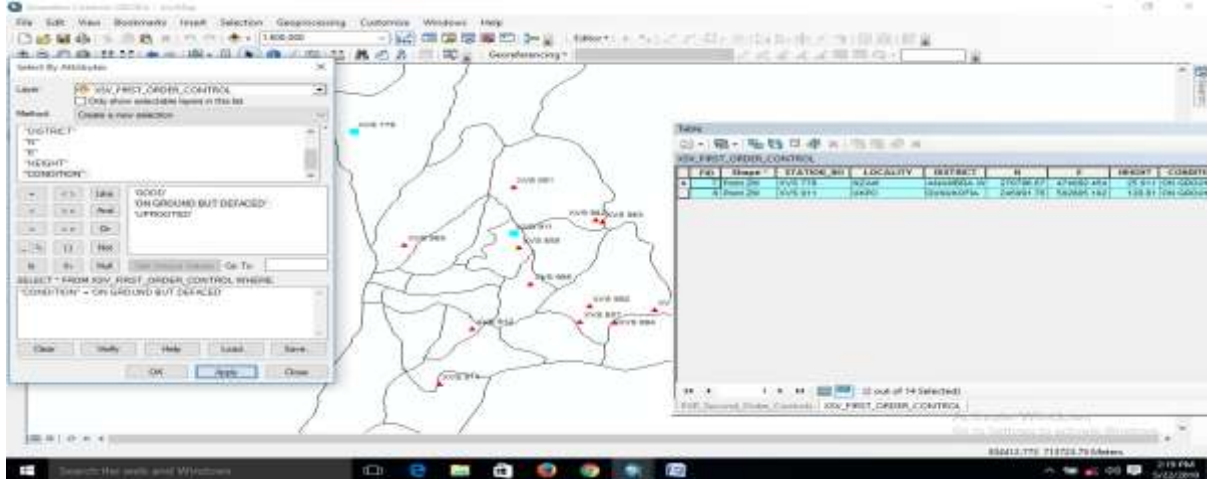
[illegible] - ArcMap

File Edit View Bookmarks Insert Selection Geoprocessing Customize Windows Help

1:400,000

Editor

Georeferencing

Select By Attributes

Layer: XSV_FIRST_ORDER_CONTROL

Only show selectable layers in this list

Method: Create a new selection

"DISTRICT"
"N"
"E"
"HEIGHT"
"CONDITION"

= <> Like
> >= And
< <= Or
_% () Not
Is In Null

'GOOD'
'ON GROUND BUT DEFACED'
'UPROOTED'

Get Unique Values Go To:

SELECT * FROM XSV_FIRST_ORDER_CONTROL WHERE:

"CONDITION" = 'ON GROUND BUT DEFACED'

Clear Verify Help Load... Save...

OK Apply Close

XVS 779

XVS 881

XVS 911

XVS 883

XVS 885

XVS 884

XVS 882

XVS 877

XVS 886

XVS 874

Table

XSV_FIRST_ORDER_CONTROL

| FID | Shape * | STATION_NO | LOCALITY | DISTRICT | N | E | HEIGHT | CONDITI |
|---|---|---|---|---|---|---|---|---|
| 7 | Point ZM | XVS 779 | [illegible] | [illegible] | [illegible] | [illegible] | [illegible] | ON GROU |
| 8 | Point ZM | XVS 911 | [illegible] | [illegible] | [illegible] | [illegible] | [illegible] | ON GROU |

(2 out of 14 Selected)

Fifth_Second_Order_Controls XSV_FIRST_ORDER_CONTROL

Activate Windows
Go to Settings to activate Windows.

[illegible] Meters

Search the web and Windows

2:19 PM
5/22/2019